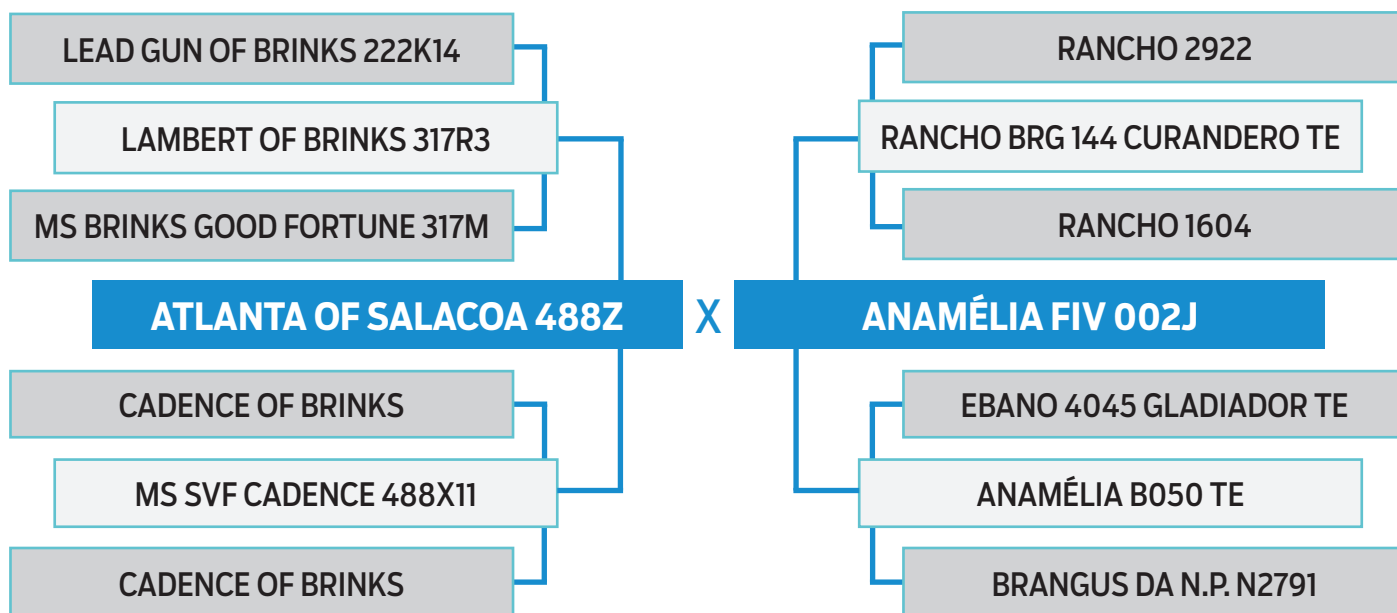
LEAD GUN OF BRINKS 222K14

LAMBERT OF BRINKS 317R3

MS BRINKS GOOD FORTUNE 317M

ATLANTA OF SALACOA 488Z

CADENCE OF BRINKS

MS SVF CADENCE 488X11

CADENCE OF BRINKS

X

RANCHO 2922

RANCHO BRG 144 CURANDERO TE

RANCHO 1604

ANAMÉLIA FIV 002J

EBANO 4045 GLADIADOR TE

ANAMÉLIA B050 TE

BRANGUS DA N.P. N2791